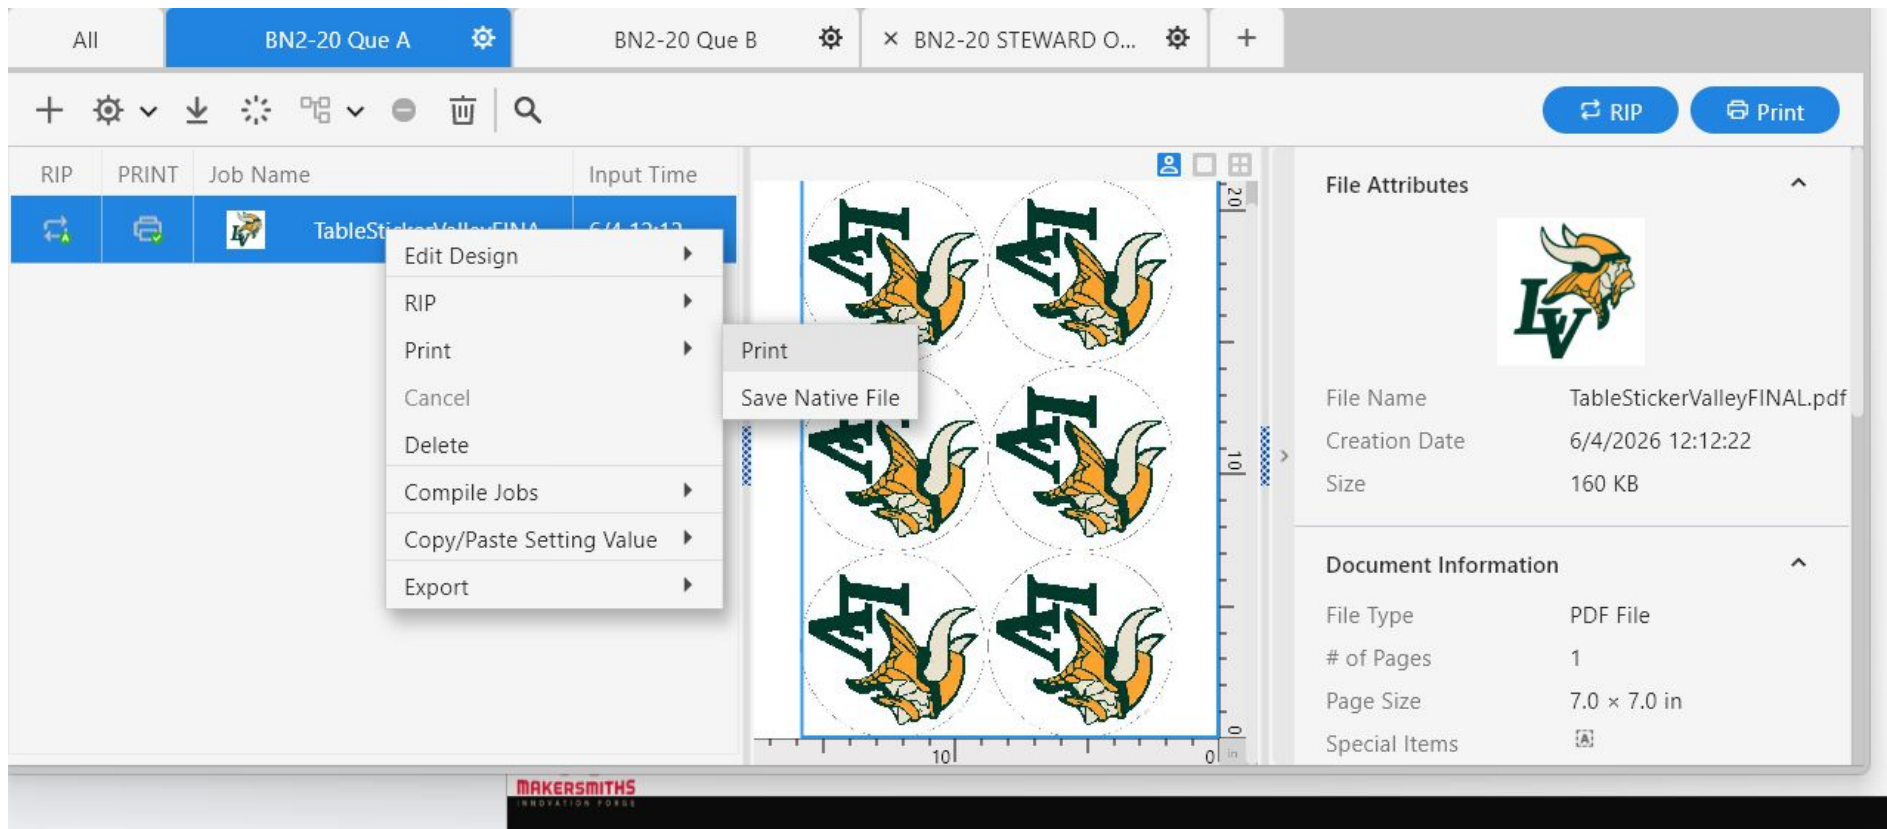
All | BN2-20 Que A | BN2-20 Que B | × BN2-20 STEWARD O... | +

RIP | Print

| RIP | PRINT | Job Name | Input Time |
|---|---|---|---|
| | | TableSti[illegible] | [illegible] |

Edit Design
RIP
Print
Cancel
Delete
Compile Jobs
Copy/Paste Setting Value
Export

Print
Save Native File

20
10
0
10
0
in

File Attributes

File Name TableStickerValleyFINAL.pdf
Creation Date 6/4/2026 12:12:22
Size 160 KB

Document Information

File Type PDF File
# of Pages 1
Page Size 7.0 × 7.0 in
Special Items

MAKERSMITHS
INNOVATION FORGE